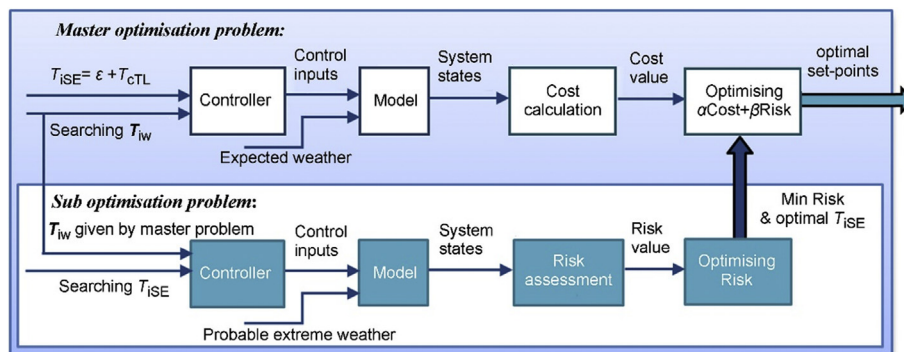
Master optimisation problem:

$T_{iSE} = \varepsilon + T_{cTL}$

Searching $\boldsymbol{T}_{iw}$

Controller

Control inputs

Model

Expected weather

System states

Cost calculation

Cost value

Optimising $\alpha$Cost+$\beta$Risk

optimal set-points

Sub optimisation problem:

$\boldsymbol{T}_{iw}$ given by master problem

Searching $T_{iSE}$

Controller

Control inputs

Model

Probable extreme weather

System states

Risk assessment

Risk value

Optimising Risk

Min Risk & optimal $T_{iSE}$